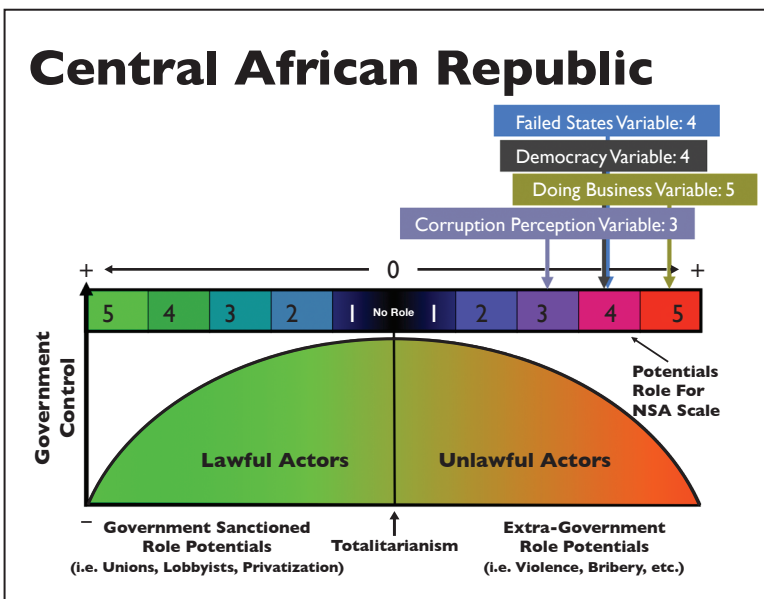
Central African Republic

Failed States Variable: 4

Democracy Variable: 4

Doing Business Variable: 5

Corruption Perception Variable: 3

+ 0 +

| 5 | 4 | 3 | 2 | 1 | No Role | 1 | 2 | 3 | 4 | 5 |
|---|---|---|---|---|---|---|---|---|---|---|

Potentials Role For NSA Scale

Government Control

Lawful Actors

Unlawful Actors

−

Government Sanctioned Role Potentials (i.e. Unions, Lobbyists, Privatization)

Totalitarianism

Extra-Government Role Potentials (i.e. Violence, Bribery, etc.)